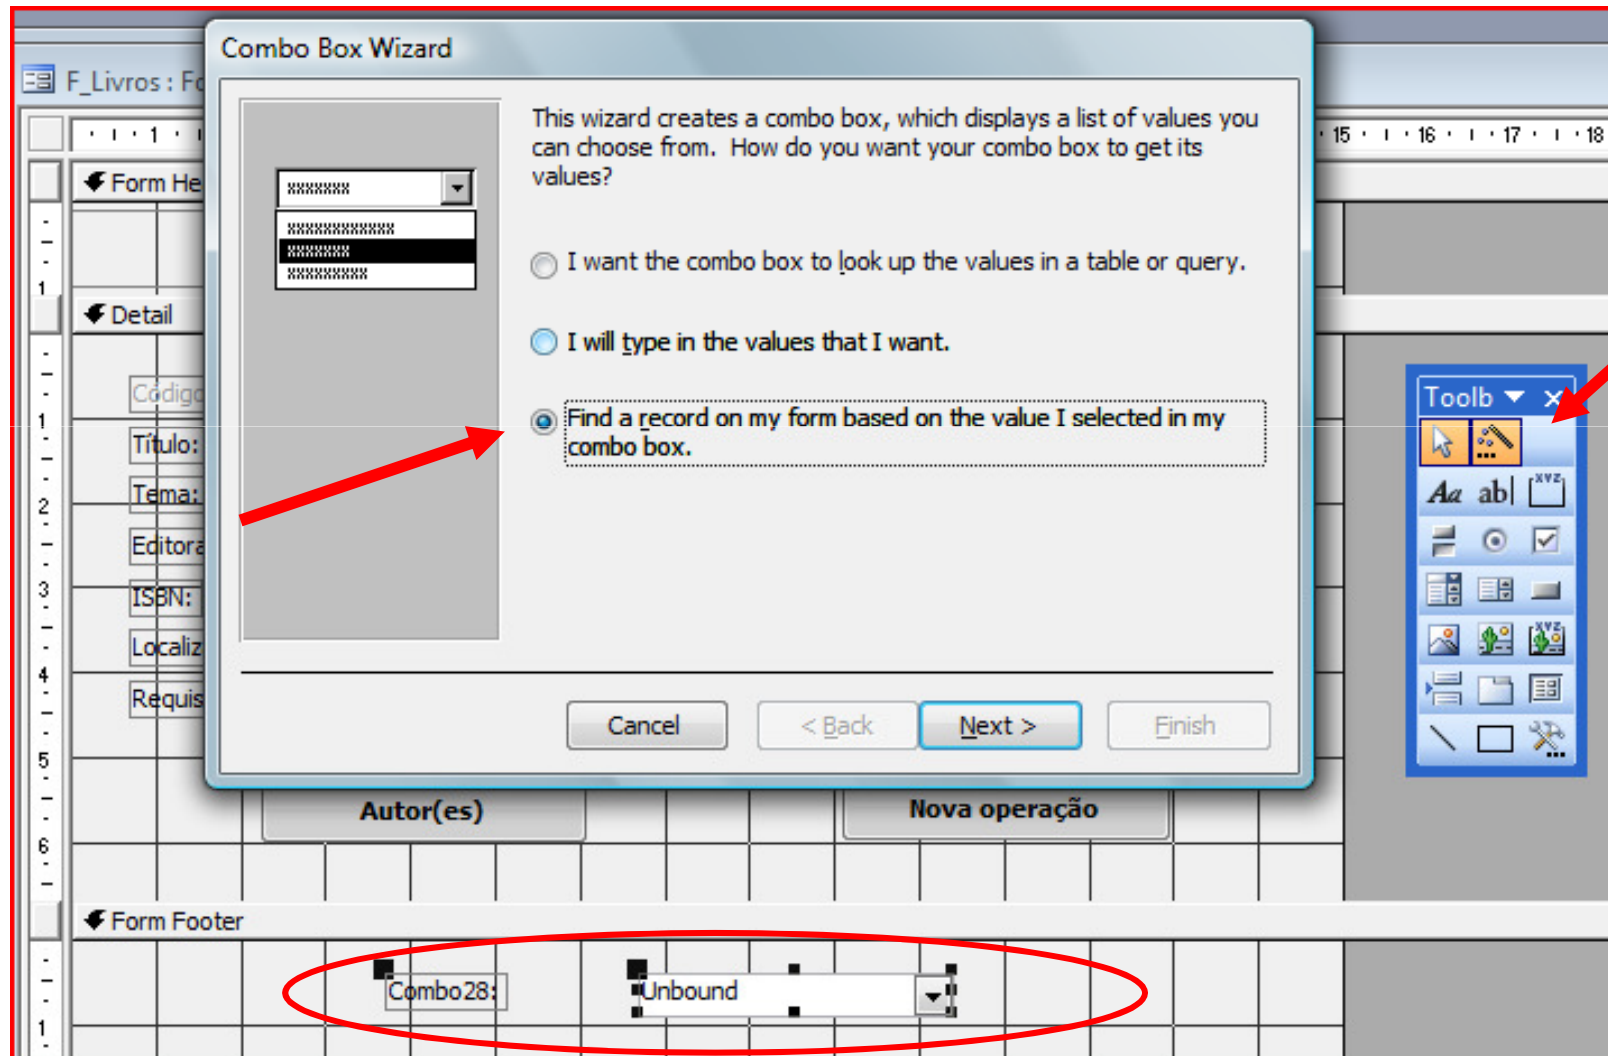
F_Livros : Fo

Combo Box Wizard

This wizard creates a combo box, which displays a list of values you can choose from. How do you want your combo box to get its values?

I want the combo box to look up the values in a table or query.

I will type in the values that I want.

Find a record on my form based on the value I selected in my combo box.

Cancel
< Back
Next >
Finish

Form He
Detail
Códig
Título:
Tema:
Editora
ISBN:
Localiz
Requis

Autor(es)
Nova operação

Form Footer
Combo28:
Unbound

Toolb

Aa abl

15 16 17 18
1 2 3 4 5 6 1